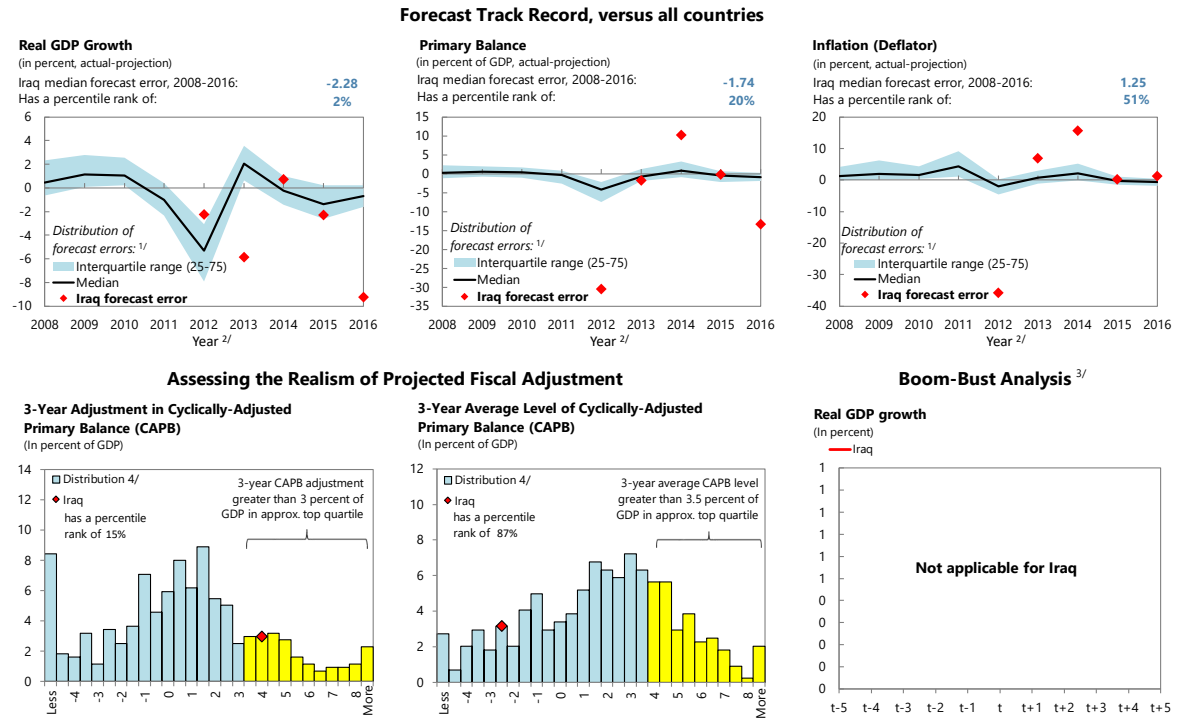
Forecast Track Record, versus all countries

Real GDP Growth
(in percent, actual-projection)
Iraq median forecast error, 2008-2016: -2.28
Has a percentile rank of: 2%

6, 4, 2, 0, -2, -4, -6, -8, -10
Distribution of forecast errors: 1/
Interquartile range (25-75)
Median
Iraq forecast error
2008 2009 2010 2011 2012 2013 2014 2015 2016
Year 2/

Primary Balance
(in percent of GDP, actual-projection)
Iraq median forecast error, 2008-2016: -1.74
Has a percentile rank of: 20%

15, 10, 5, 0, -5, -10, -15, -20, -25, -30, -35
Distribution of forecast errors: 1/
Interquartile range (25-75)
Median
Iraq forecast error
2008 2009 2010 2011 2012 2013 2014 2015 2016
Year 2/

Inflation (Deflator)
(in percent, actual-projection)
Iraq median forecast error, 2008-2016: 1.25
Has a percentile rank of: 51%

20, 10, 0, -10, -20, -30, -40
Distribution of forecast errors: 1/
Interquartile range (25-75)
Median
Iraq forecast error
2008 2009 2010 2011 2012 2013 2014 2015 2016
Year 2/

Assessing the Realism of Projected Fiscal Adjustment

3-Year Adjustment in Cyclically-Adjusted Primary Balance (CAPB)
(In percent of GDP)
14, 12, 10, 8, 6, 4, 2, 0
Distribution 4/
Iraq has a percentile rank of 15%
3-year CAPB adjustment greater than 3 percent of GDP in approx. top quartile
Less -4 -3 -2 -1 0 1 2 3 4 5 6 7 8 More

3-Year Average Level of Cyclically-Adjusted Primary Balance (CAPB)
(In percent of GDP)
12, 10, 8, 6, 4, 2, 0
Distribution 4/
Iraq has a percentile rank of 87%
3-year average CAPB level greater than 3.5 percent of GDP in approx. top quartile
Less -4 -3 -2 -1 0 1 2 3 4 5 6 7 8 More

Boom-Bust Analysis 3/

Real GDP growth
(In percent)
Iraq
1 1 1 1 1 1 0 0 0 0 0
Not applicable for Iraq
t-5 t-4 t-3 t-2 t-1 t t+1 t+2 t+3 t+4 t+5